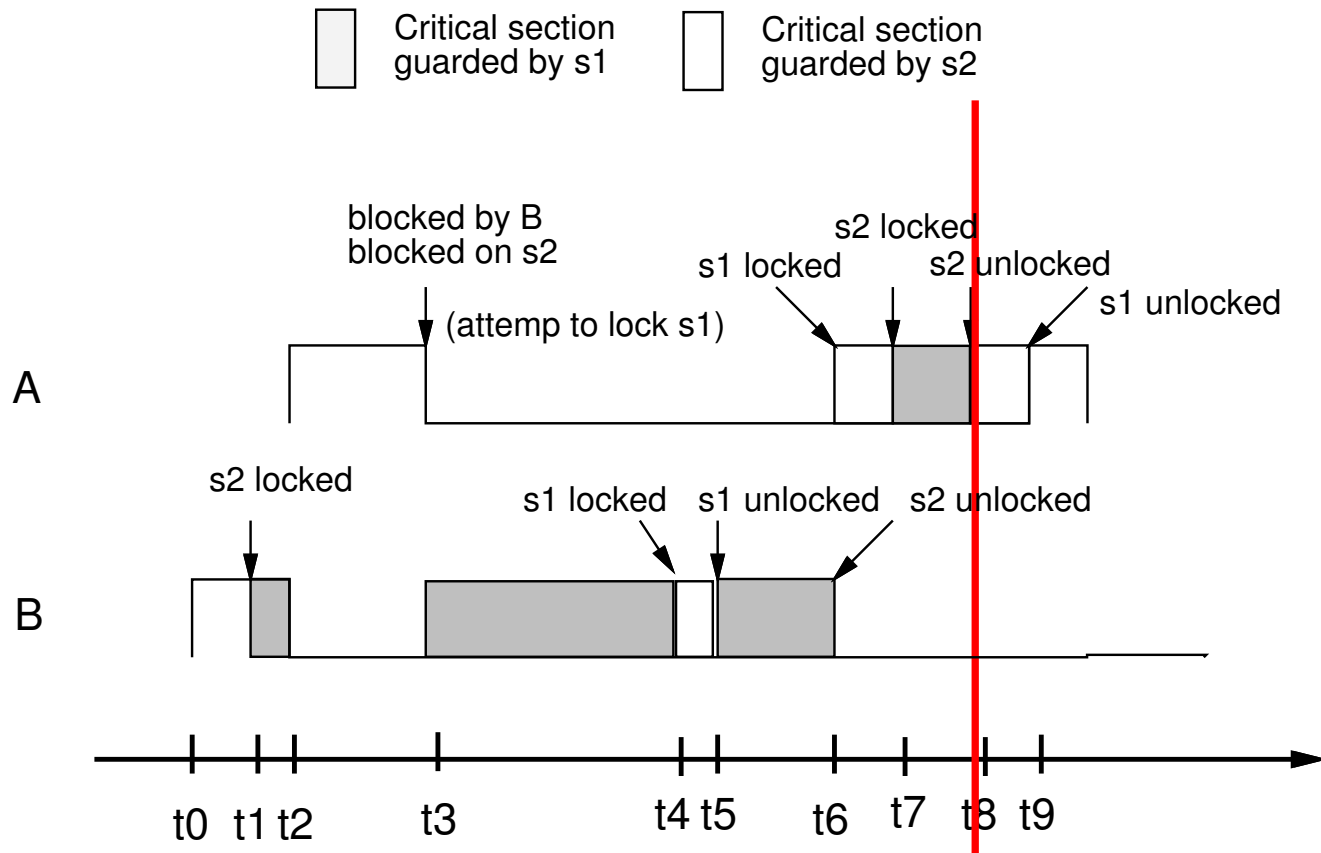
Critical section guarded by s1

Critical section guarded by s2

blocked by B
blocked on s2

(attemp to lock s1)

s2 locked

s1 locked

s2 unlocked

s1 unlocked

A

s2 locked

s1 locked

s1 unlocked

s2 unlocked

B

t0 t1 t2 t3 t4 t5 t6 t7 t8 t9